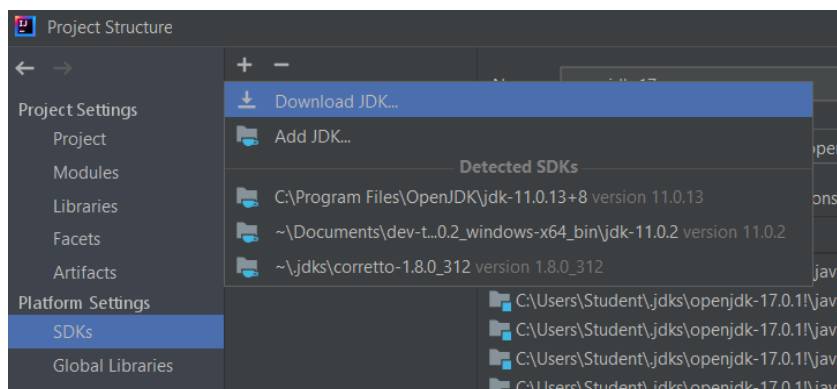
Project Structure

Project Settings
Project
Modules
Libraries
Facets
Artifacts
Platform Settings
SDKs
Global Libraries

+ −

Download JDK...
Add JDK...
Detected SDKs
C:\Program Files\OpenJDK\jdk-11.0.13+8 version 11.0.13
~\Documents\dev-t...0.2_windows-x64_bin\jdk-11.0.2 version 11.0.2
~\.jdks\corretto-1.8.0_312 version 1.8.0_312

ope
ons
jav
C:\Users\Student\.jdks\openjdk-17.0.1!\jav
C:\Users\Student\.jdks\openjdk-17.0.1!\jav
C:\Users\Student\.jdks\openjdk-17.0.1!\jav
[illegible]